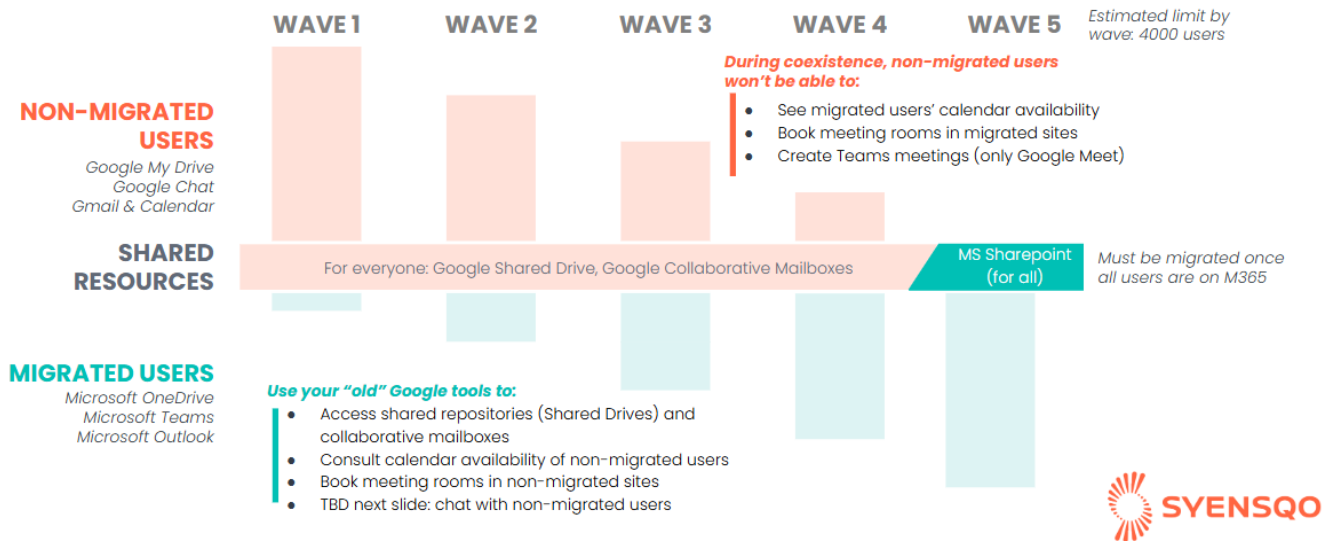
WAVE 1 WAVE 2 WAVE 3 WAVE 4 WAVE 5

Estimated limit by wave: 4000 users

During coexistence, non-migrated users won't be able to:

- See migrated users' calendar availability
- Book meeting rooms in migrated sites
- Create Teams meetings (only Google Meet)

NON-MIGRATED USERS

Google My Drive
Google Chat
Gmail & Calendar

SHARED RESOURCES

For everyone: Google Shared Drive, Google Collaborative Mailboxes

MS Sharepoint (for all)

Must be migrated once all users are on M365

MIGRATED USERS

Microsoft OneDrive
Microsoft Teams
Microsoft Outlook

Use your "old" Google tools to:

- Access shared repositories (Shared Drives) and collaborative mailboxes
- Consult calendar availability of non-migrated users
- Book meeting rooms in non-migrated sites
- TBD next slide: chat with non-migrated users

SYENSQO